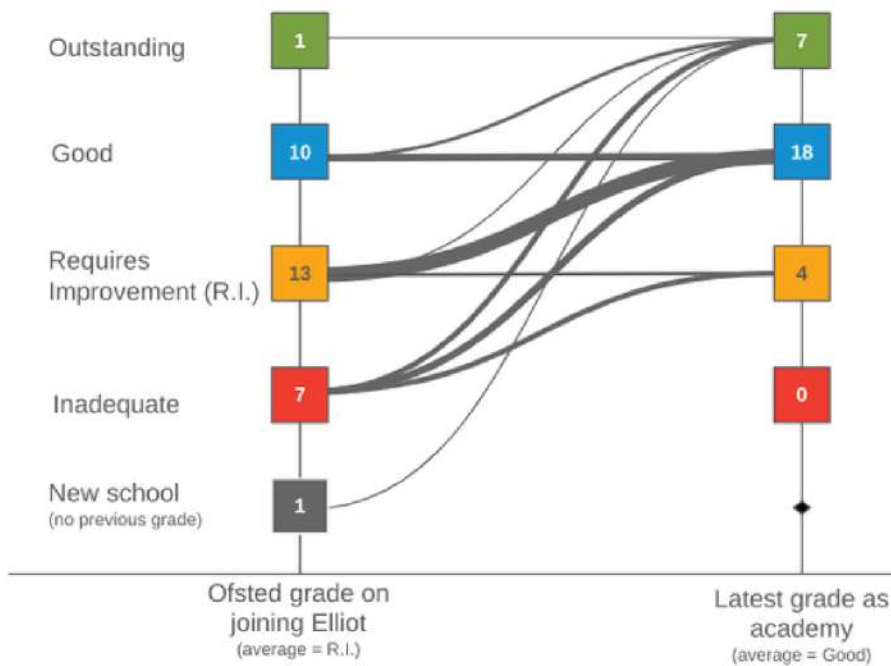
Outstanding

Good

Requires Improvement (R.I.)

Inadequate

New school
(no previous grade)

1
10
13
7
1

7
18
4
0

Ofsted grade on joining Elliot
(average = R.I.)

Latest grade as academy
(average = Good)